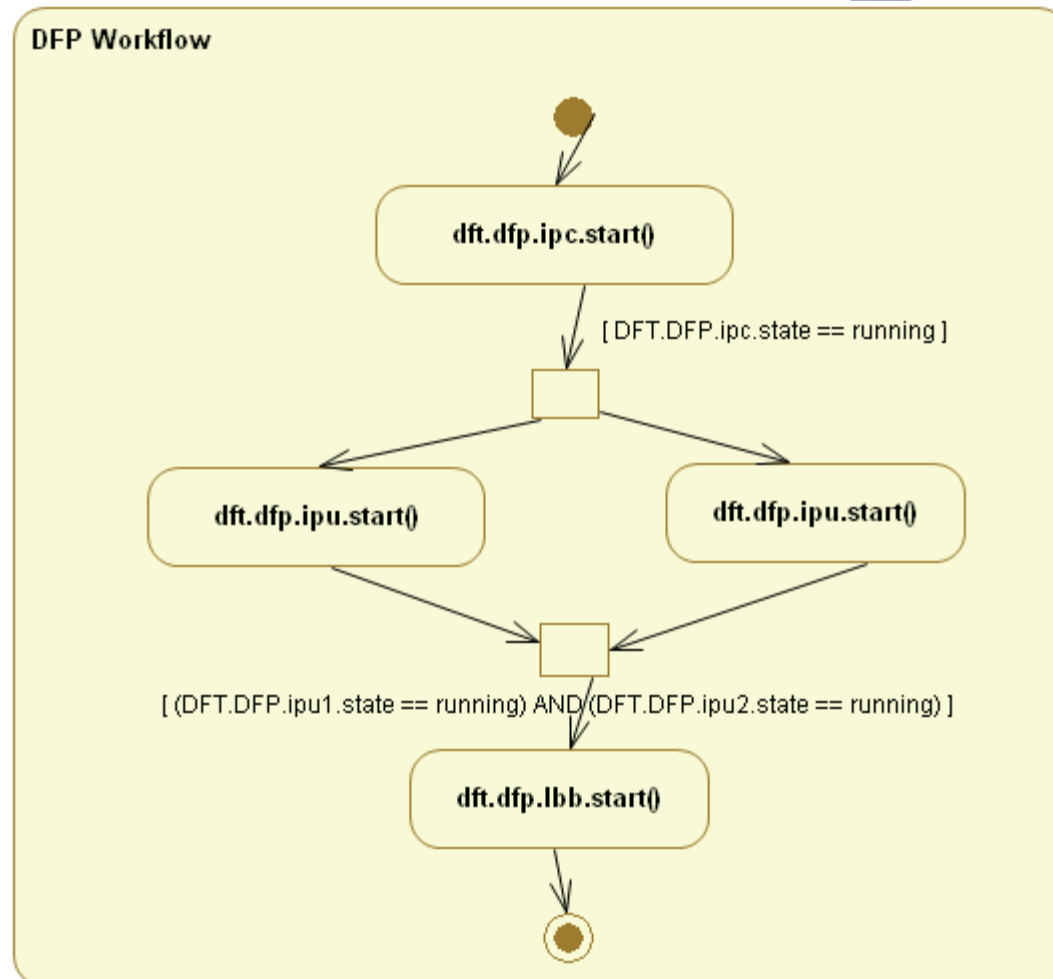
DFP Workflow

dft.dfp.ipc.start()

[ DFT.DFP.ipc.state == running ]

dft.dfp.ipu.start()

dft.dfp.ipu.start()

[ (DFT.DFP.ipu1.state == running) AND (DFT.DFP.ipu2.state == running) ]

dft.dfp.lbb.start()